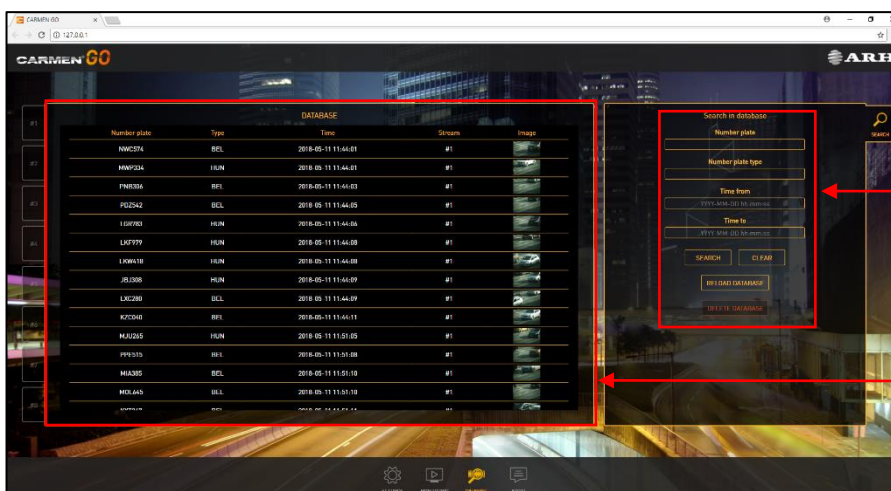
CARMEN GO
127.0.0.1

CARMEN GO

ARH

#1
#2
#3
#4

DATABASE

| Number plate | Type | Time | Stream | Image |
|---|---|---|---|---|
| NWC574 | BEL | 2018-05-11 11:44:01 | #1 | |
| MWP334 | HUN | 2018-05-11 11:44:01 | #1 | |
| PNB306 | BEL | 2018-05-11 11:44:03 | #1 | |
| PDZ542 | BEL | 2018-05-11 11:44:05 | #1 | |
| LGR783 | HUN | 2018-05-11 11:44:06 | #1 | |
| LKF979 | HUN | 2018-05-11 11:44:08 | #1 | |
| LKW418 | HUN | 2018-05-11 11:44:08 | #1 | |
| JBJ308 | HUN | 2018-05-11 11:44:09 | #1 | |
| LXE280 | BEL | 2018-05-11 11:44:09 | #1 | |
| KZC040 | BEL | 2018-05-11 11:44:11 | #1 | |
| MJU265 | HUN | 2018-05-11 11:51:05 | #1 | |
| PPE515 | BEL | 2018-05-11 11:51:08 | #1 | |
| MIA385 | BEL | 2018-05-11 11:51:10 | #1 | |
| MOL645 | BEL | 2018-05-11 11:51:10 | #1 | |
| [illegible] | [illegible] | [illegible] | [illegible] | |

Search in database
Number plate
Number plate type
Time from
YYYY-MM-DD hh:mm:ss
Time to
YYYY-MM-DD hh:mm:ss
SEARCH
CLEAR
RELOAD DATABASE
DELETE DATABASE

SEARCH